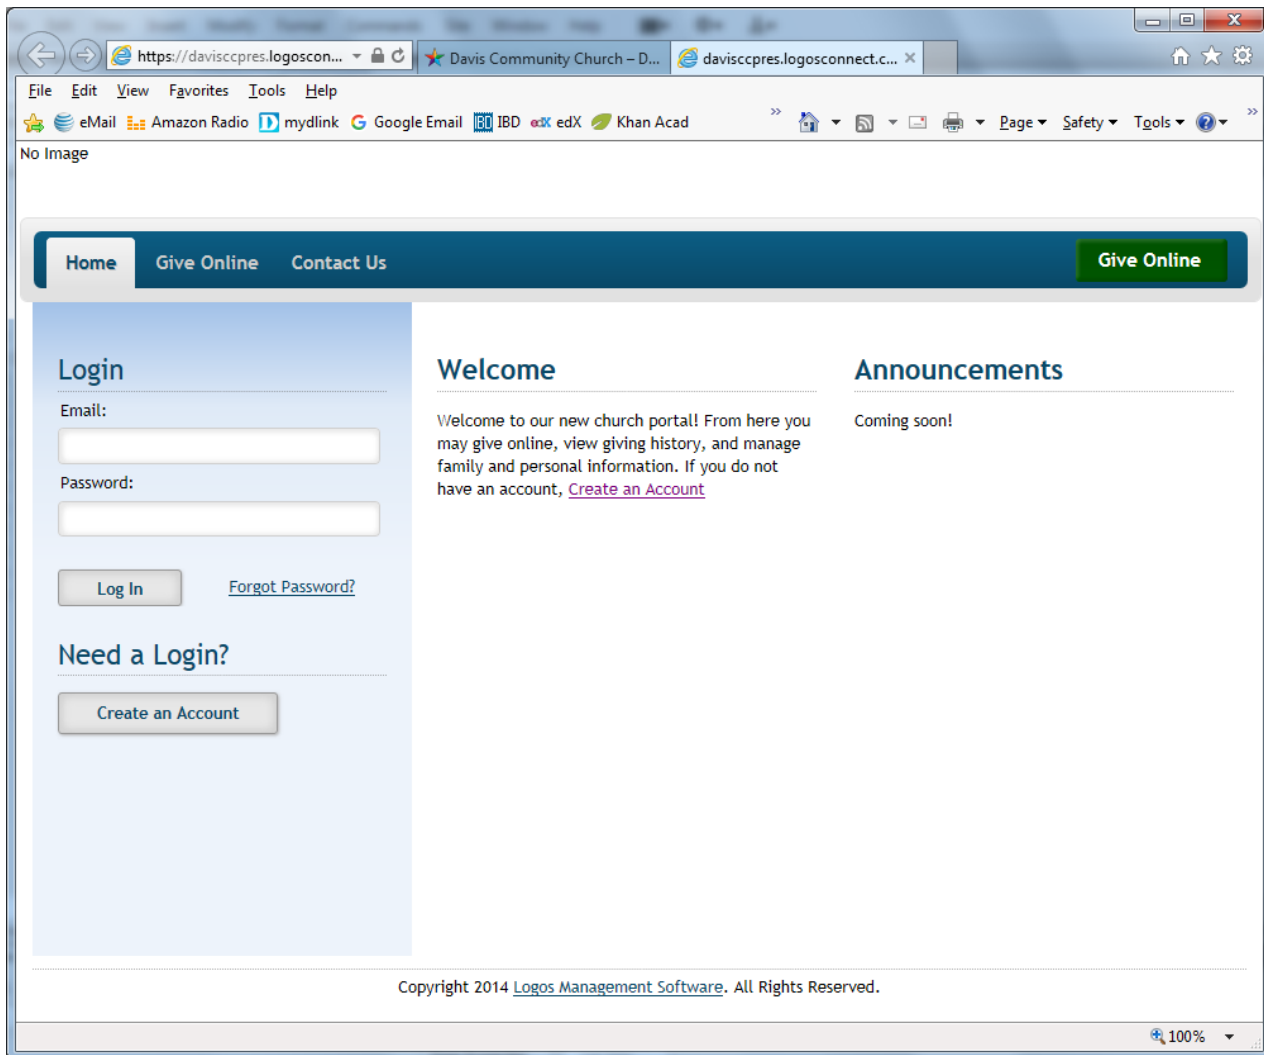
https://davisccpres.logoscon...
Davis Community Church – D...
davisccpres.logosconnect.c...

File Edit View Favorites Tools Help

eMail Amazon Radio mydlink Google Email IBD edX Khan Acad

Page Safety Tools

No Image

Home Give Online Contact Us Give Online

Login

Email:

Password:

Log In Forgot Password?

Need a Login?

Create an Account

Welcome

Welcome to our new church portal! From here you may give online, view giving history, and manage family and personal information. If you do not have an account, Create an Account

Announcements

Coming soon!

Copyright 2014 Logos Management Software. All Rights Reserved.

100%